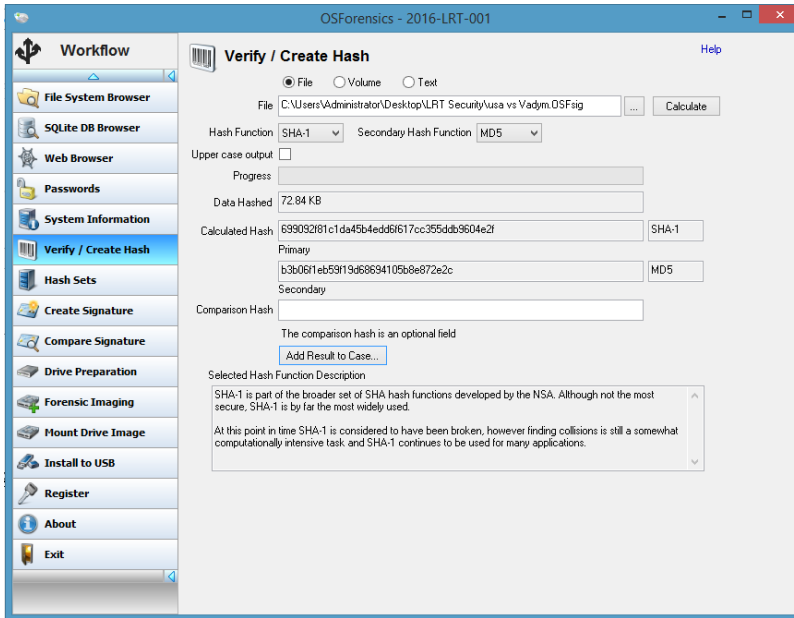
OSForensics - 2016-LRT-001

Workflow

File System Browser
SQLite DB Browser
Web Browser
Passwords
System Information
Verify / Create Hash
Hash Sets
Create Signature
Compare Signature
Drive Preparation
Forensic Imaging
Mount Drive Image
Install to USB
Register
About
Exit

Verify / Create Hash

Help

File Volume Text

File C:\Users\Administrator\Desktop\LRT Security\usa vs Vadym.OSFsig ... Calculate

Hash Function SHA-1 Secondary Hash Function MD5

Upper case output

Progress

Data Hashed 72.84 KB

Calculated Hash 699092f81c1da45b4edd6f617cc355ddb9604e2f SHA-1
Primary
b3b06f1eb59f19d68694105b8e872e2c MD5
Secondary

Comparison Hash

The comparison hash is an optional field

Add Result to Case...

Selected Hash Function Description

SHA-1 is part of the broader set of SHA hash functions developed by the NSA. Although not the most secure, SHA-1 is by far the most widely used.

At this point in time SHA-1 is considered to have been broken, however finding collisions is still a somewhat computationally intensive task and SHA-1 continues to be used for many applications.